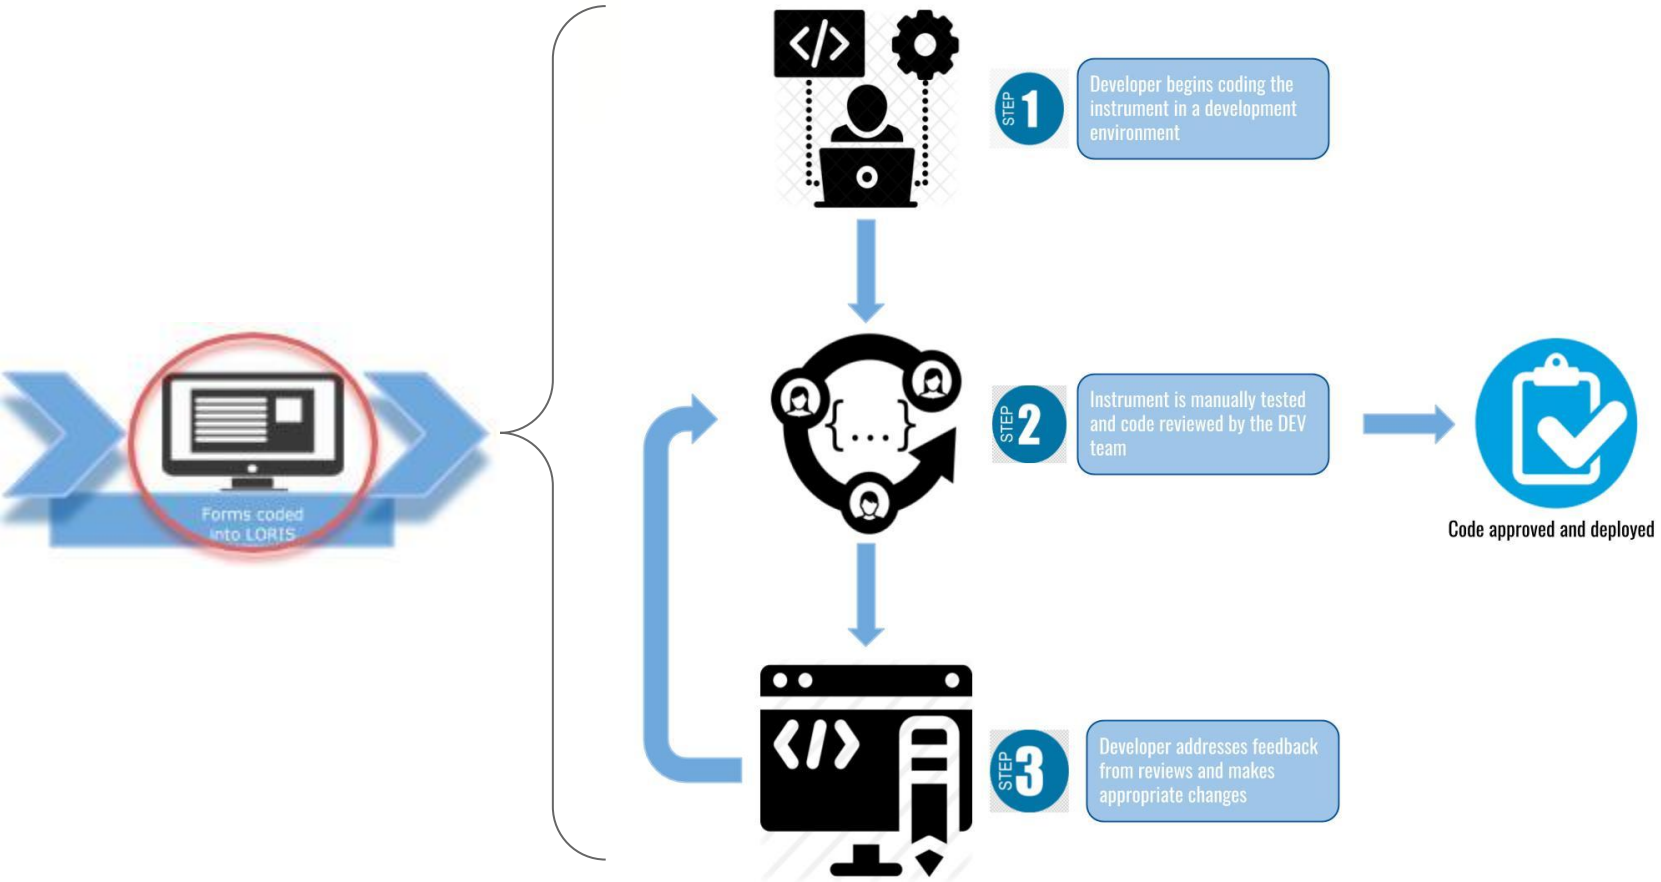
Forms coded into LORIS

</>

STEP 1

Developer begins coding the instrument in a development environment

{...}

STEP 2

Instrument is manually tested and code reviewed by the DEV team

Code approved and deployed

</>

STEP 3

Developer addresses feedback from reviews and makes appropriate changes